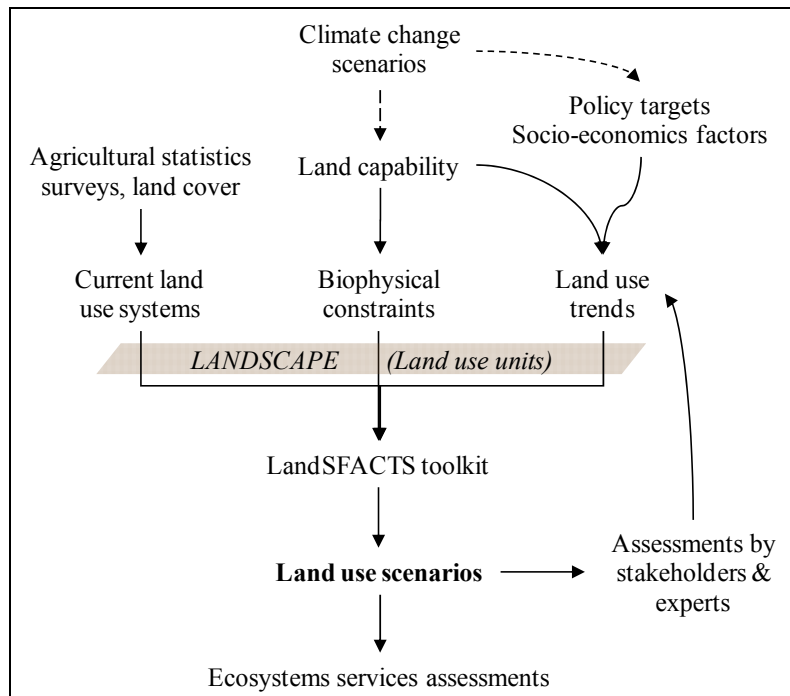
Climate change scenarios

Policy targets
Socio-economics factors

Agricultural statistics surveys, land cover

Land capability

Current land use systems

Biophysical constraints

Land use trends

LANDSCAPE (Land use units)

LandSFACTS toolkit

Land use scenarios

Assessments by stakeholders & experts

Ecosystems services assessments